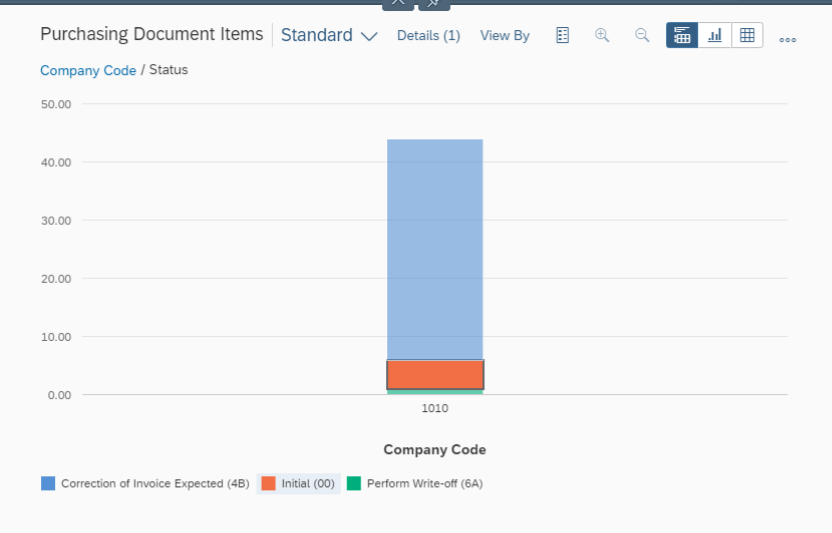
Purchasing Document Items | Standard Details (1) View By

Company Code / Status

50.00
40.00
30.00
20.00
10.00
0.00

1010

Company Code

Correction of Invoice Expected (4B) Initial (00) Perform Write-off (6A)